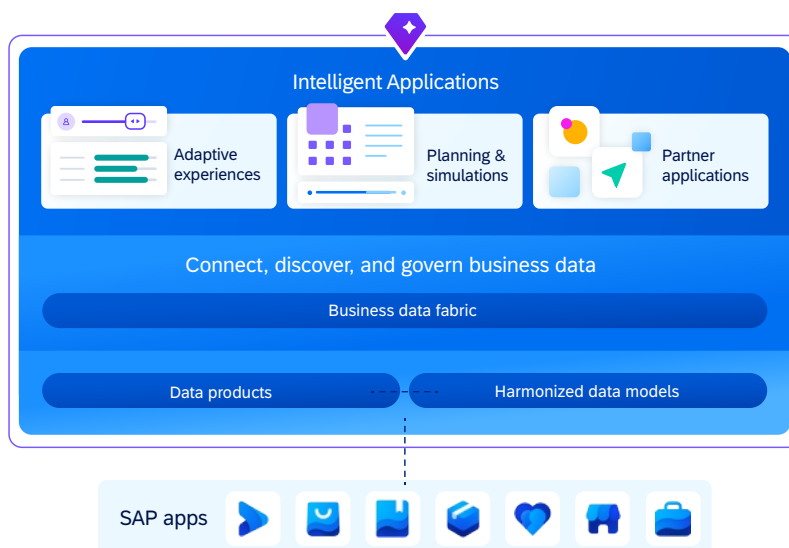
Intelligent Applications

Adaptive experiences

Planning & simulations

Partner applications

Connect, discover, and govern business data

Business data fabric

Data products

Harmonized data models

SAP apps